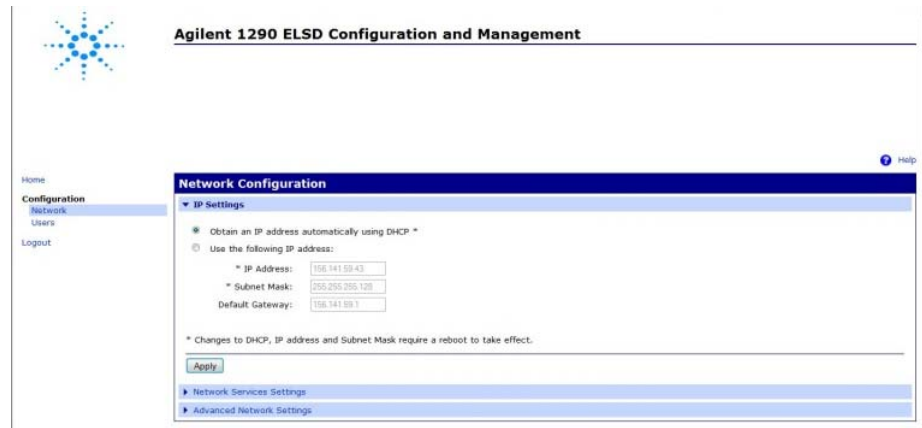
Agilent 1290 ELSD Configuration and Management

Help

Home

Configuration
Network
Users

Logout

Network Configuration

▼ IP Settings

Obtain an IP address automatically using DHCP *

Use the following IP address:

* IP Address: 156.141.59.43

* Subnet Mask: 255.255.255.128

Default Gateway: 156.141.59.1

* Changes to DHCP, IP address and Subnet Mask require a reboot to take effect.

Apply

▶ Network Services Settings

▶ Advanced Network Settings